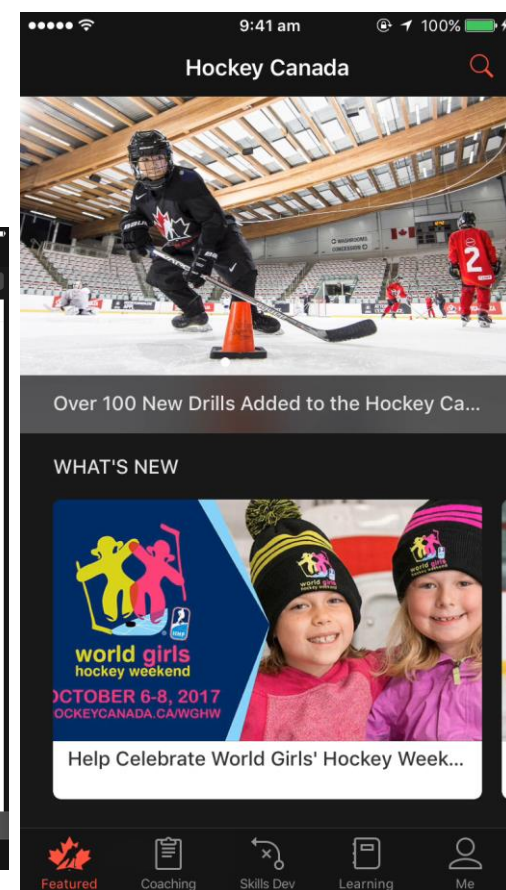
●●●●● 9:41 am 100%

Hockey Canada

WASHROOMS CONCESSION

2

Over 100 New Drills Added to the Hockey Ca...

WHAT'S NEW

IIHF

world girls hockey weekend

OCTOBER 6-8, 2017

OCKEYCANADA.CA/WGHW

world girls hockey weekend

world girls hockey weekend

Help Celebrate World Girls' Hockey Week...

Featured Coaching Skills Dev Learning Me